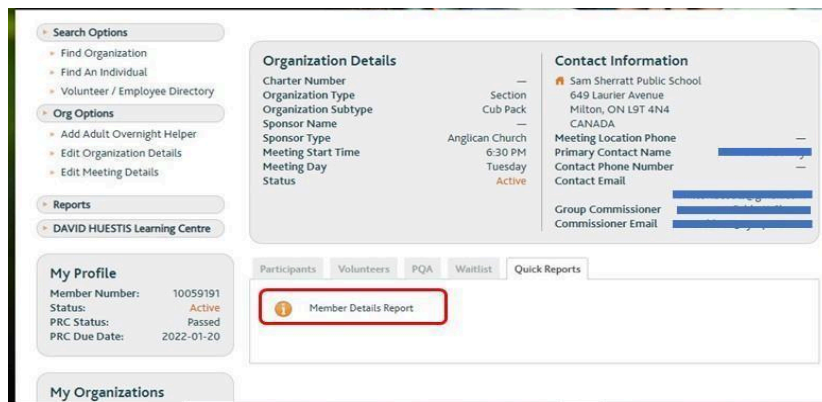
Search Options
Find Organization
Find An Individual
Volunteer / Employee Directory
Org Options
Add Adult Overnight Helper
Edit Organization Details
Edit Meeting Details
Reports
DAVID HUESTIS Learning Centre

My Profile
| | |
|---|---|
| Member Number: | 10059191 |
| Status: | Active |
| PRC Status: | Passed |
| PRC Due Date: | 2022-01-20 |

My Organizations

Organization Details
| | |
|---|---|
| Charter Number | — |
| Organization Type | Section |
| Organization Subtype | Cub Pack |
| Sponsor Name | — |
| Sponsor Type | Anglican Church |
| Meeting Start Time | 6:30 PM |
| Meeting Day | Tuesday |
| Status | Active |

Contact Information
Sam Sherratt Public School
649 Laurier Avenue
Milton, ON L9T 4N4
CANADA
| | |
|---|---|
| Meeting Location Phone | — |
| Primary Contact Name | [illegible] |
| Contact Phone Number | — |
| Contact Email | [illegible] |
| Group Commissioner | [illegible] |
| Commissioner Email | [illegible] |

Participants Volunteers PQA Waitlist Quick Reports

Member Details Report